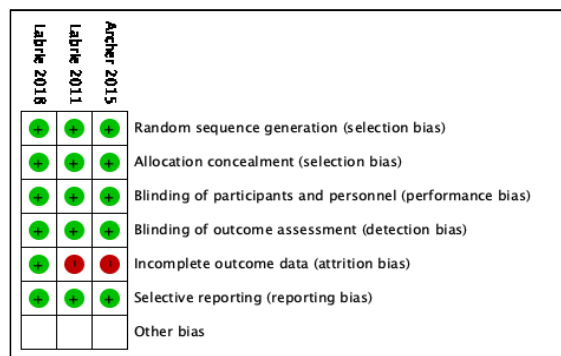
| Labrie 2018 | Labrie 2011 | Archer 2015 | |
|---|---|---|---|
| + | + | + | Random sequence generation (selection bias) |
| + | + | + | Allocation concealment (selection bias) |
| + | + | + | Blinding of participants and personnel (performance bias) |
| + | + | + | Blinding of outcome assessment (detection bias) |
| + | - | - | Incomplete outcome data (attrition bias) |
| + | + | + | Selective reporting (reporting bias) |
| | | | Other bias |